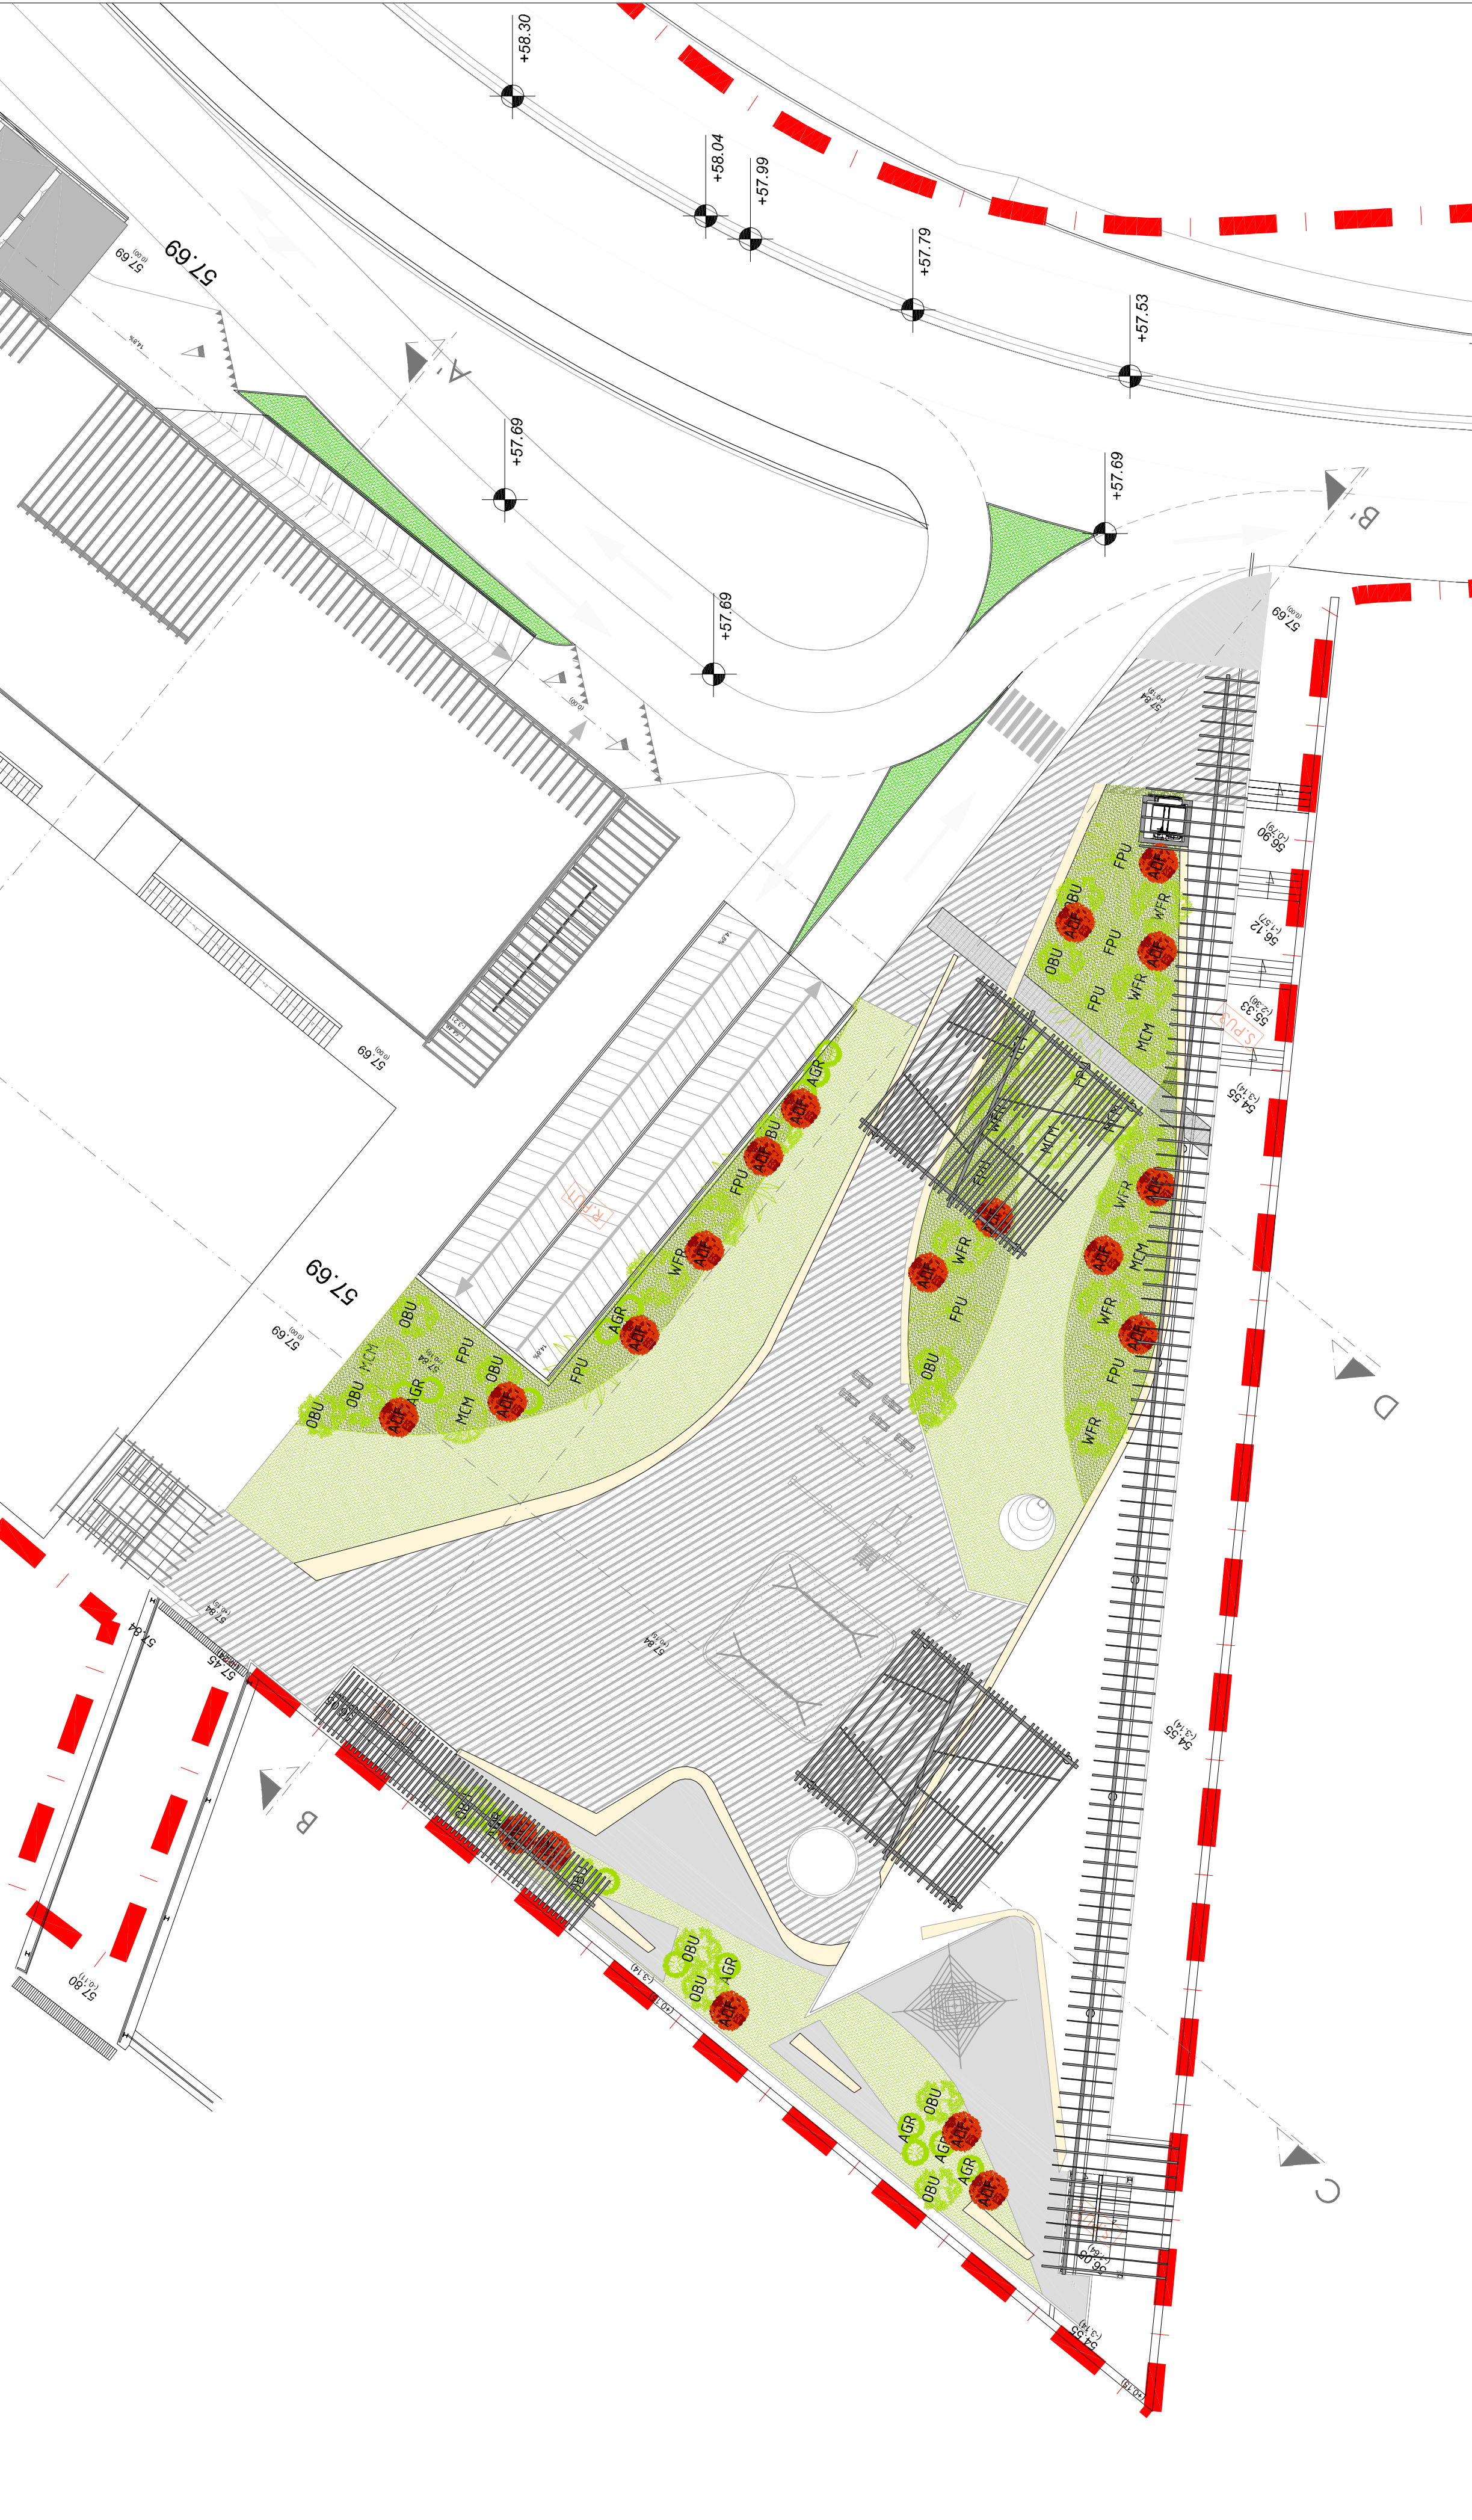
+58.30
+58.04
+57.99
+57.79
+57.53
+57.69
+57.69
+57.69
57.69
57.69
(0.00)
A
A'
B'
B
C
D
57.69
(0.00)
57.84
56.90
(-0.79)
56.12
(-1.57)
55.33
(-2.36)
54.55
(-3.14)
S.PUS
57.69
(0.00)
57.69
57.69
(0.00)
R.PUS
FPU
AOF
OBU
AOF
WFR
FPU
AOF
OBU
FPU
WFR
FPU
MCM
AGR
AOF
OBU
AOF
FPU
AOF
WFR
AGR
AOF
FPU
OBU
MCM
OBU
AGR
AOF
MCM
OBU
AOF
FPU
OBU
OBU
FPU
WFR
AOF
FPU
WFR
MCM
AOF
WFR
MCM
AOF
WFR
AOF
FPU
WFR
57.84
57.84
57.45
57.84
57.80
(-0.17)
54.55
(-3.14)
54.55
(-3.14)
56.06
OBU
AGR
AOF
OBU
OBU
AGR
AOF
AGR
OBU
AGR
AOF
OBU
AGR
AOF